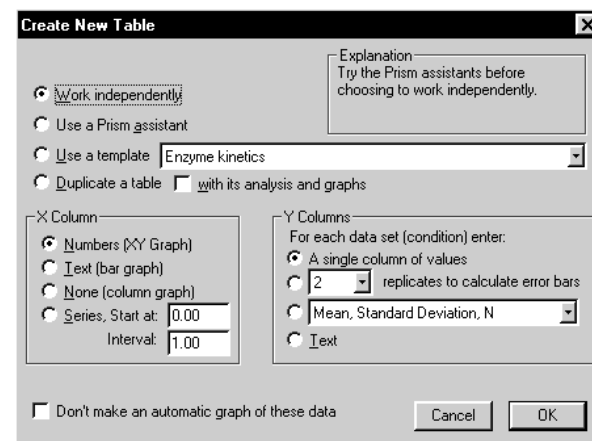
Create New Table

Explanation
Try the Prism assistants before choosing to work independently.

Work independently
Use a Prism assistant
Use a template Enzyme kinetics
Duplicate a table with its analysis and graphs

X Column
Numbers (XY Graph)
Text (bar graph)
None (column graph)
Series, Start at: 0.00
Interval: 1.00

Y Columns
For each data set (condition) enter:
A single column of values
2 replicates to calculate error bars
Mean, Standard Deviation, N
Text

Don't make an automatic graph of these data

Cancel
OK